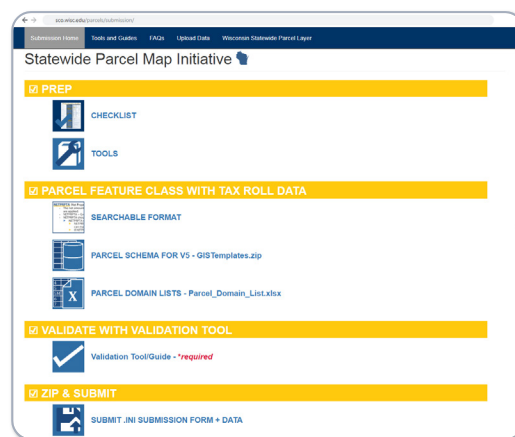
sco.wisc.edu/parcels/submission/

Submission Home Tools and Guides FAQs Upload Data Wisconsin Statewide Parcel Layer

Statewide Parcel Map Initiative

☑ PREP

CHECKLIST

TOOLS

☑ PARCEL FEATURE CLASS WITH TAX ROLL DATA

SEARCHABLE FORMAT

PARCEL SCHEMA FOR V5 - GISTemplates.zip

PARCEL DOMAIN LISTS - Parcel_Domain_List.xlsx

☑ VALIDATE WITH VALIDATION TOOL

Validation Tool/Guide - *required

☑ ZIP & SUBMIT

SUBMIT .INI SUBMISSION FORM + DATA